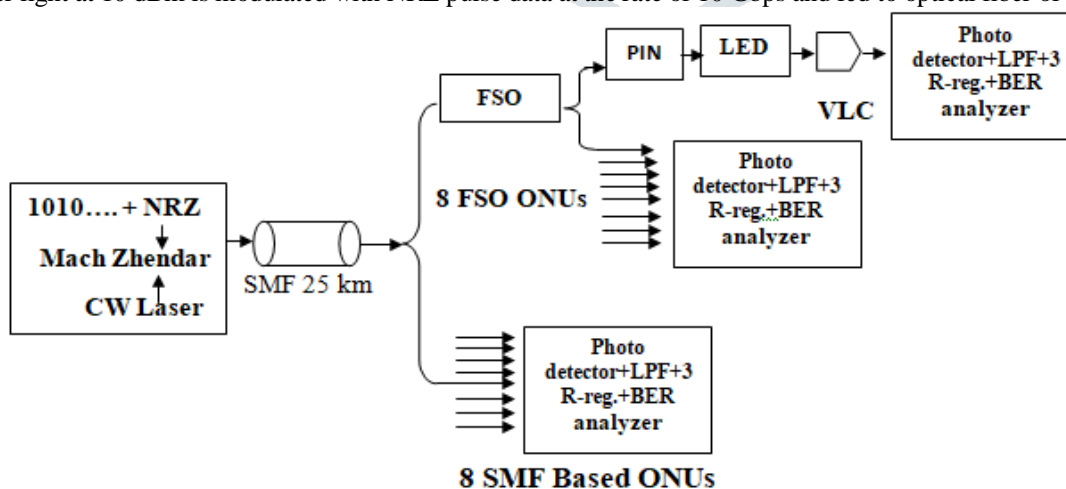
light at 10 dBm is modulated with NRZ pulse data at the rate of 10 Gbps and fed to optical fiber of

1010…. + NRZ

Mach Zhendar

CW Laser

SMF 25 km

FSO

PIN

LED

VLC

Photo detector+LPF+3 R-reg.+BER analyzer

8 FSO ONUs

Photo detector+LPF+3 R-reg.+BER analyzer

Photo detector+LPF+3 R-reg.+BER analyzer

8 SMF Based ONUs